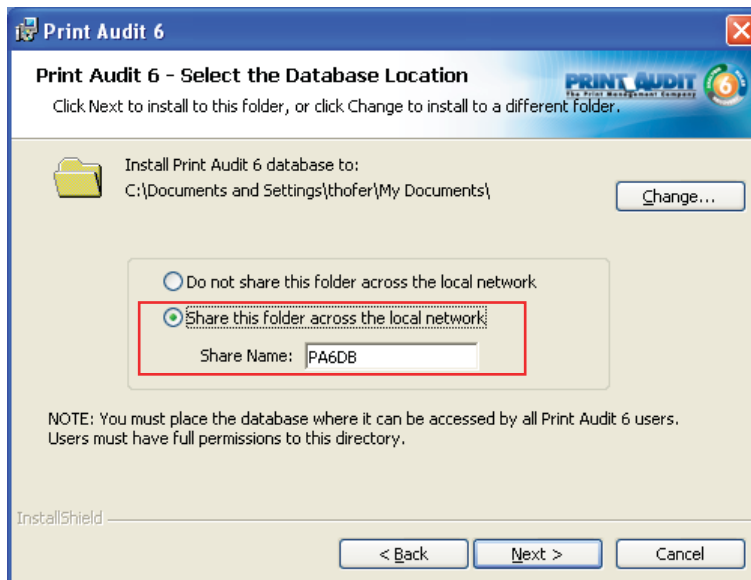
Print Audit 6

Print Audit 6 - Select the Database Location

Click Next to install to this folder, or click Change to install to a different folder.

PRINT AUDIT
The Print Management Company
6

Install Print Audit 6 database to:
C:\Documents and Settings\thofer\My Documents\

Change...

Do not share this folder across the local network

Share this folder across the local network

Share Name: PA6DB

NOTE: You must place the database where it can be accessed by all Print Audit 6 users. Users must have full permissions to this directory.

InstallShield

< Back

Next >

Cancel